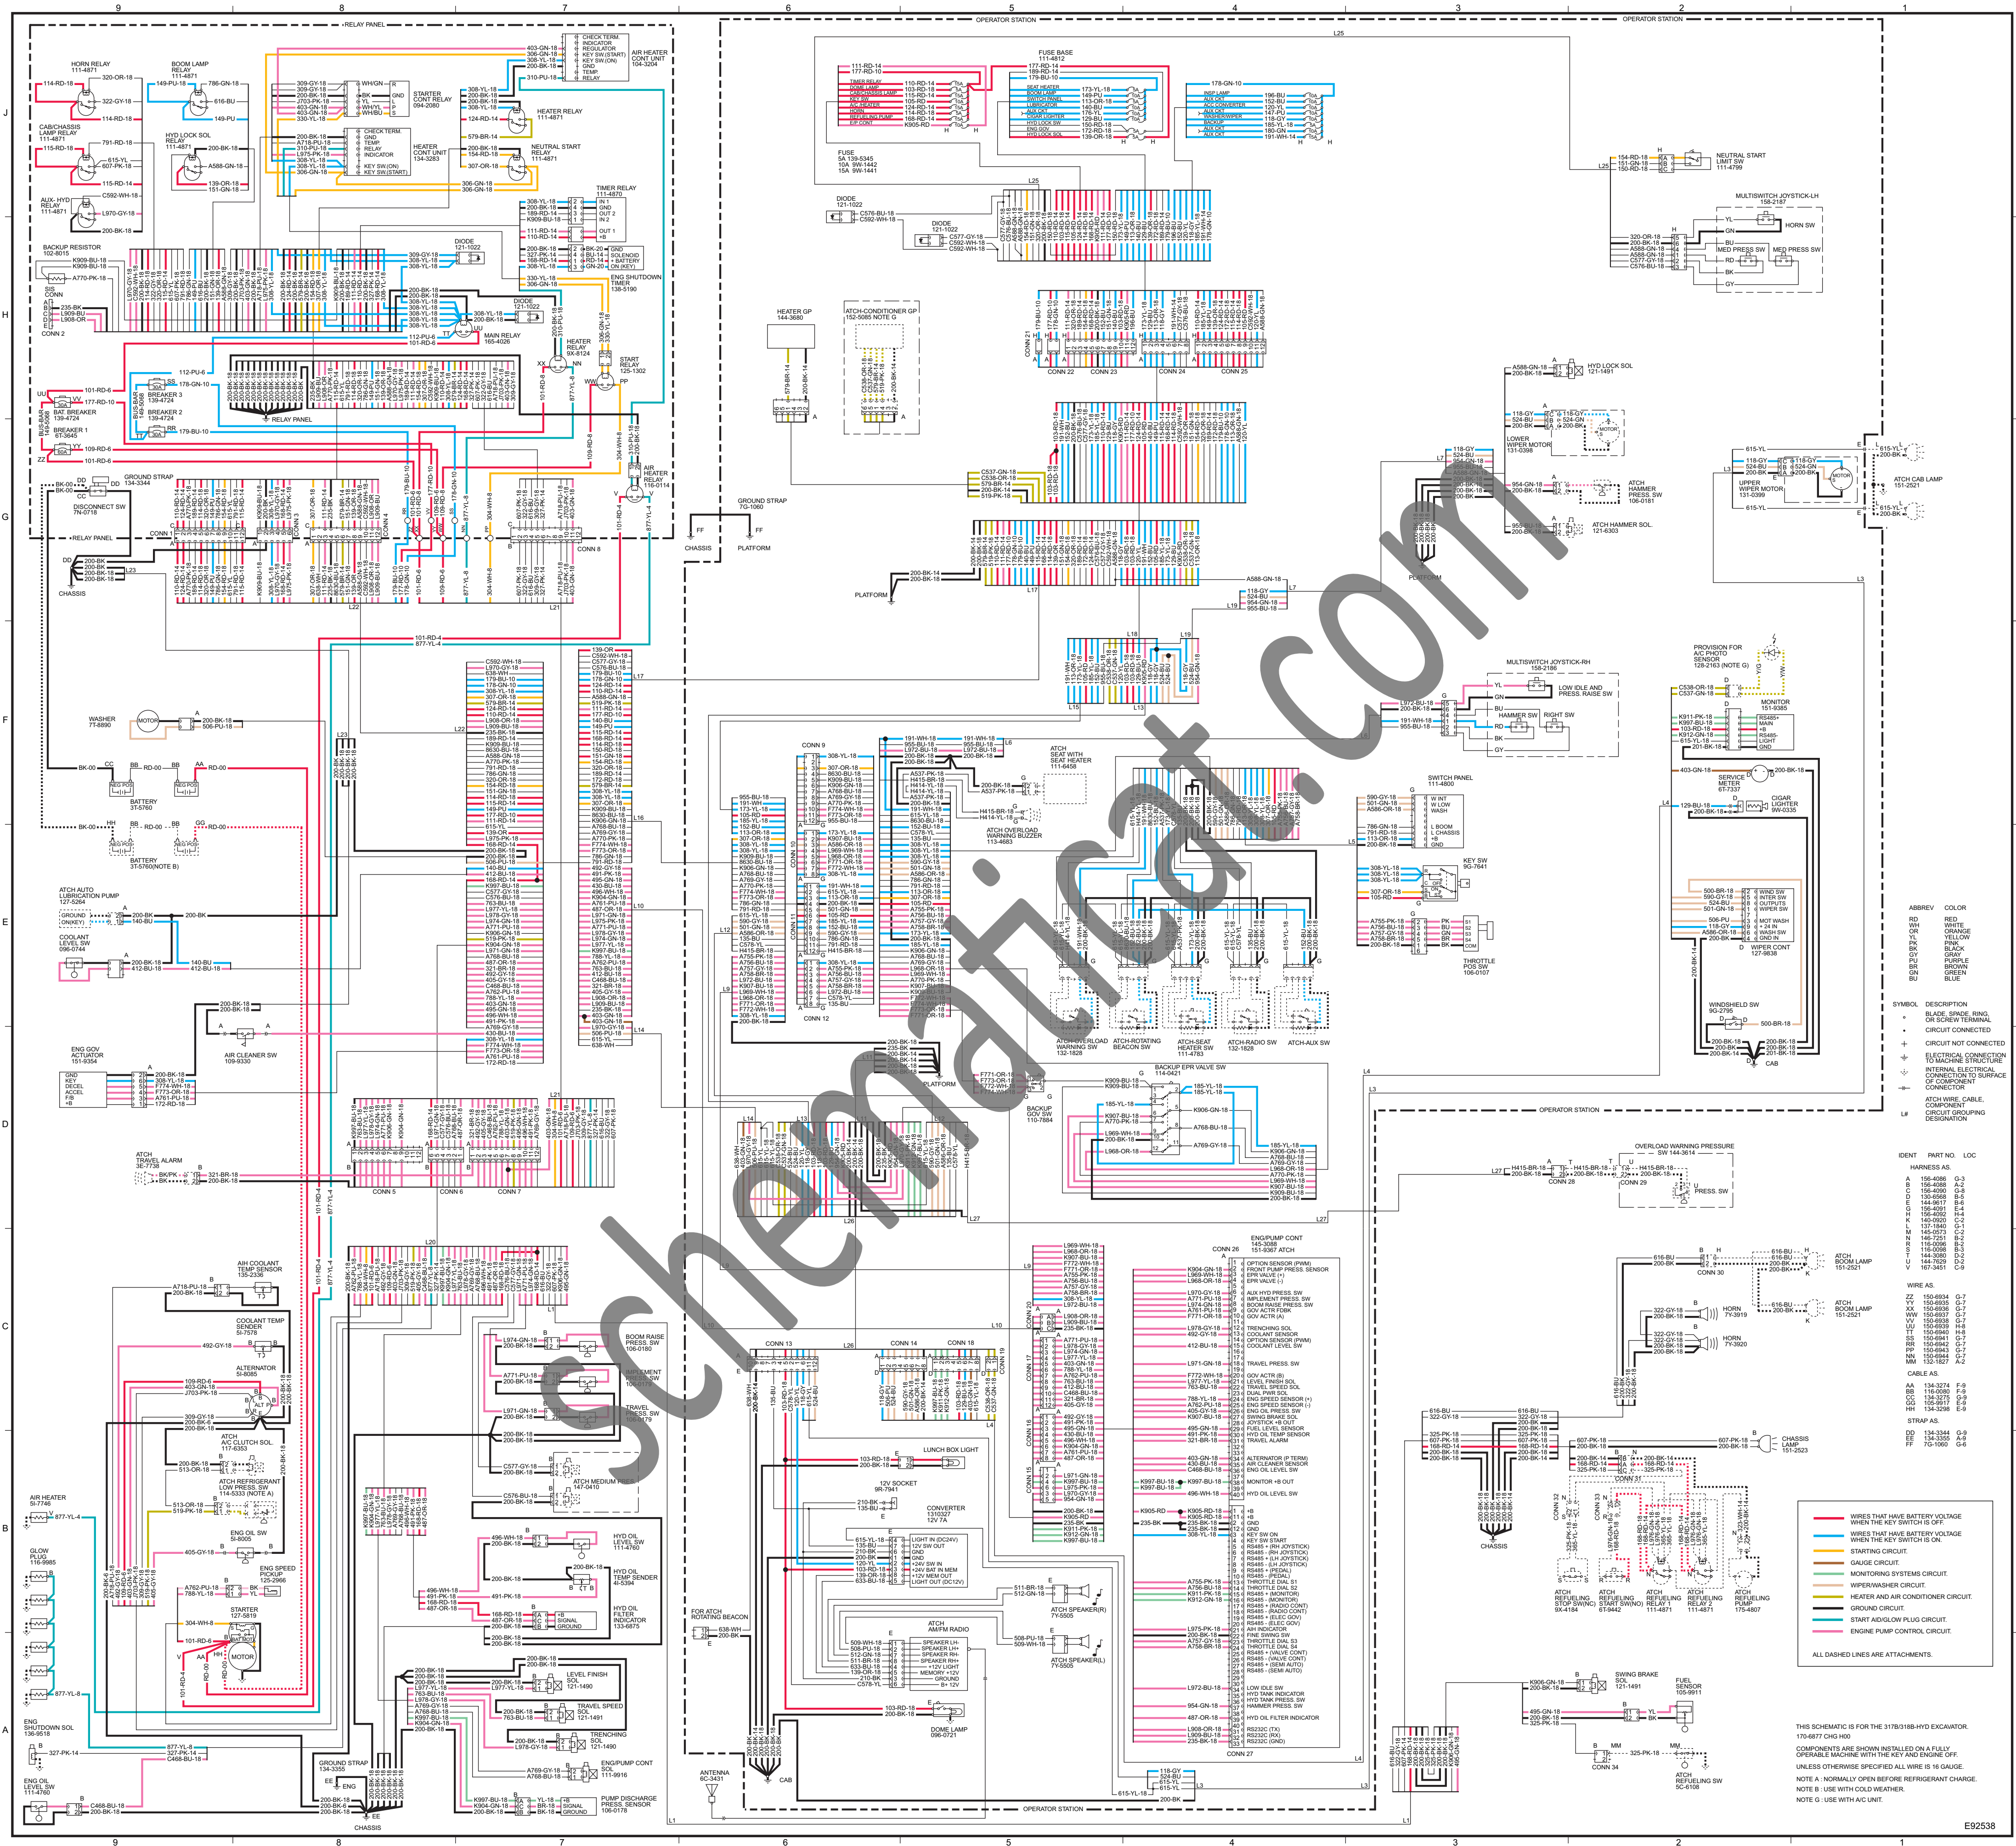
RELAY PANEL

OPERATOR STATION

HORN RELAY 111-4871

BOOM LAMP RELAY 111-4871

CAB/CHASSIS LAMP RELAY 111-4871

HYD LOCK SOL RELAY 111-4871

AUX. HYD RELAY 111-4871

BACKUP RESISTOR 102-8015

STARTER CONT RELAY 104-2080

HEATER CONT UNIT 134-3283

AIR HEATER CONT UNIT 104-3204

HEATER RELAY 111-4871

NEUTRAL START RELAY 111-4871

TIMER RELAY 111-4870

ENG SHUTDOWN TIMER 138-5190

DIODE 121-1022

MAIN RELAY 165-4026

HEATER RELAY 9X-8124

START RELAY 125-1302

AIR HEATER RELAY 116-0114

BREAKER 3 139-4724

BREAKER 2 139-4724

BREAKER 1 6T-3645

BAT. BREAKER 139-4724

GROUND STRAP 134-3344

DISCONNECT SW 7N-0718

CHASSIS

WASHER 7T-8890

BATTERY 3T-5760

BATTERY 3T-5760(NOTE B)

ATCH AUTO LUBRICATION PUMP 127-5264

COOLANT LEVEL SW 096-0744

AIR CLEANER SW 109-9330

ENG GOV ACTUATOR 151-9334

ATCH TRAVEL ALARM 3E-7738

AIH COOLANT TEMP SENSOR 135-2336

COOLANT TEMP SENDER 5I-7578

ALTERNATOR 5I-8085

ATCH A/C CLUTCH SOL. 117-6353

ATCH REFRIGERANT LOW PRESS. SW 114-5333 (NOTE A)

ENG OIL SW 5I-8005

AIR HEATER 5I-7746

GLOW PLUG 116-9985

ENG SPEED PICKUP 125-2966

STARTER 127-5819

ENG SHUTDOWN SOL 136-9618

ENG OIL LEVEL SW 111-4760

GROUND STRAP 134-3355

CHASSIS

CONN 1 CONN 2 CONN 3 CONN 4 CONN 5 CONN 6 CONN 7 CONN 8 CONN 9 CONN 10 CONN 11 CONN 12 CONN 13 CONN 14 CONN 15 CONN 16 CONN 17 CONN 18 CONN 19 CONN 20 CONN 21 CONN 22 CONN 23 CONN 24 CONN 25 CONN 26 CONN 27 CONN 28 CONN 29 CONN 30 CONN 31 CONN 32 CONN 33 CONN 34

BOOM RAISE PRESS. SW 106-0180

IMPLEMENT PRESS SW 106-0180

TRAVEL PRESS. SW 106-0179

ATCH MEDIUM PRESS 147-0410

HYD OIL LEVEL SW 111-4760

HYD OIL TEMP SENDER 4I-5394

HYD OIL FILTER INDICATOR 133-6875

LEVEL FINISH SOL 121-1491

TRAVEL SPEED SOL 121-1491

TRENCHING SOL 121-1490

ENG/PUMP CONT SOL 111-9916

PUMP DISCHARGE PRESS. SENSOR 106-0178

FUSE BASE 111-4812

FUSE 5A 139-5345 10A 9W-1442 15A 9W-1441

DIODE 121-1022

HEATER GP 144-3680

ATCH-CONDITIONER GP 152-5085 NOTE G

GROUND STRAP 7G-1060

PLATFORM

NEUTRAL START LIMIT SW 111-4799

MULTISWITCH JOYSTICK-LH 158-2187

HORN SW

MED PRESS SW

MED PRESS SW

HYD LOCK SOL 121-1491

LOWER WIPER MOTOR 131-0398

UPPER WIPER MOTOR 131-0399

ATCH CAB LAMP 151-2521

ATCH HAMMER PRESS. SW 106-0181

ATCH HAMMER SOL. 121-6303

MULTISWITCH JOYSTICK-RH 158-2186

LOW IDLE AND PRESS. RAISE SW

HAMMER SW

RIGHT SW

PROVISION FOR A/C PHOTO SENSOR 128-2163 (NOTE G)

MONITOR 151-9385

SERVICE METER 6T-7337

CIGAR LIGHTER 9W-0335

SWITCH PANEL 111-4800

KEY SW 9G-7641

THROTTLE POS SW 106-0107

WIPER CONT 127-9838

WINDSHIELD SW 9G-2795

ATCH SEAT WITH SEAT HEATER 111-6458

ATCH OVERLOAD WARNING BUZZER 113-4683

ATCH OVERLOAD WARNING SW 132-1828

ATCH-ROTATING BEACON SW

ATCH-SEAT HEATER SW 111-4783

ATCH-RADIO SW 132-1828

ATCH-AUX SW

BACKUP EPR VALVE SW 114-0421

BACKUP GOV SW 110-7884

OVERLOAD WARNING PRESSURE SW 144-3614

PRESS. SW

ENG/PUMP CONT 145-3088 151-9367 ATCH

LUNCH BOX LIGHT

12V SOCKET 9R-7941

CONVERTER 1310327 12V 7A

ATCH AM/FM RADIO

ATCH SPEAKER(R) 7Y-5505

ATCH SPEAKER(L) 7Y-5505

DOME LAMP 096-0721

FOR ATCH ROTATING BEACON

ANTENNA 6C-3431

CAB

ATCH BOOM LAMP 151-2521

HORN 7Y-3919

HORN 7Y-3920

CHASSIS LAMP 151-2523

ATCH REFUELING STOP SW(NC) 9X-4184

ATCH REFUELING START SW(NO) 6T-9442

ATCH REFUELING RELAY 1 111-4871

ATCH REFUELING RELAY 2 111-4871

ATCH REFUELING PUMP 175-4807

SWING BRAKE SOL 121-1491

FUEL SENSOR 105-9911

ATCH REFUELING SW 5C-6108

ABBREV COLOR
RD RED
WH WHITE
OR ORANGE
YL YELLOW
PK PINK
BK BLACK
GY GRAY
PU PURPLE
BR BROWN
GN GREEN
BU BLUE

SYMBOL DESCRIPTION
BLADE, SPADE, RING, OR SCREW TERMINAL
CIRCUIT CONNECTED
CIRCUIT NOT CONNECTED
ELECTRICAL CONNECTION TO MACHINE STRUCTURE
INTERNAL ELECTRICAL CONNECTION TO SURFACE OF COMPONENT CONNECTOR
ATCH WIRE, CABLE, COMPONENT
L# CIRCUIT GROUPING DESIGNATION

IDENT PART NO. LOC
HARNESS AS.
A 156-4086 G-3
B 156-4088 A-2
C 156-4090 G-8
D 130-6968 B-5
E 144-9617 B-6
F 156-4091 E-4
G 156-4092 F-4
K 140-0920 C-2
L 137-1840 G-1
M 146-0571 B-1
N 145-7251 B-2
R 116-0096 B-2
S 116-0098 B-3
T 144-3080 D-2
U 144-7629 D-1
V 167-3451 C-9

WIRE AS.
ZZ 150-8934 G-7
YY 150-8935 G-7
XX 150-8936 G-7
WW 150-8937 G-7
VV 150-6939 G-7
UU 150-6939 H-8
TT 150-6940 H-8
SS 150-6941 G-7
RR 150-6942 G-7
PP 150-6943 G-7
NN 150-6944 G-7
MM 132-1827 A-2

CABLE AS.
AA 134-3274 F-9
BB 116-0080 F-9
CC 134-3275 G-9
GG 105-9917 E-9
HH 134-3298 E-9

STRAP AS.
DD 134-3344 G-9
EE 134-3355 A-9
FF 7G-1060 G-6

WIRES THAT HAVE BATTERY VOLTAGE WHEN THE KEY SWITCH IS OFF.
WIRES THAT HAVE BATTERY VOLTAGE WHEN THE KEY SWITCH IS ON.
STARTING CIRCUIT.
GAUGE CIRCUIT.
MONITORING SYSTEMS CIRCUIT.
WIPER/WASHER CIRCUIT.
HEATER AND AIR CONDITIONER CIRCUIT.
GROUND CIRCUIT.
START AID/GLOW PLUG CIRCUIT.
ENGINE PUMP CONTROL CIRCUIT.

ALL DASHED LINES ARE ATTACHMENTS.

THIS SCHEMATIC IS FOR THE 317B/318B-HYD EXCAVATOR.
170-6877 CHG H00
COMPONENTS ARE SHOWN INSTALLED ON A FULLY OPERABLE MACHINE WITH THE KEY AND ENGINE OFF.
UNLESS OTHERWISE SPECIFIED ALL WIRE IS 16 GAUGE.
NOTE A : NORMALLY OPEN BEFORE REFRIGERANT CHARGE.
NOTE B : USE WITH COLD WEATHER.
NOTE G : USE WITH A/C UNIT.

schematic.com

E92538

9 8 7 6 5 4 3 2 1
J H G F E D C B A